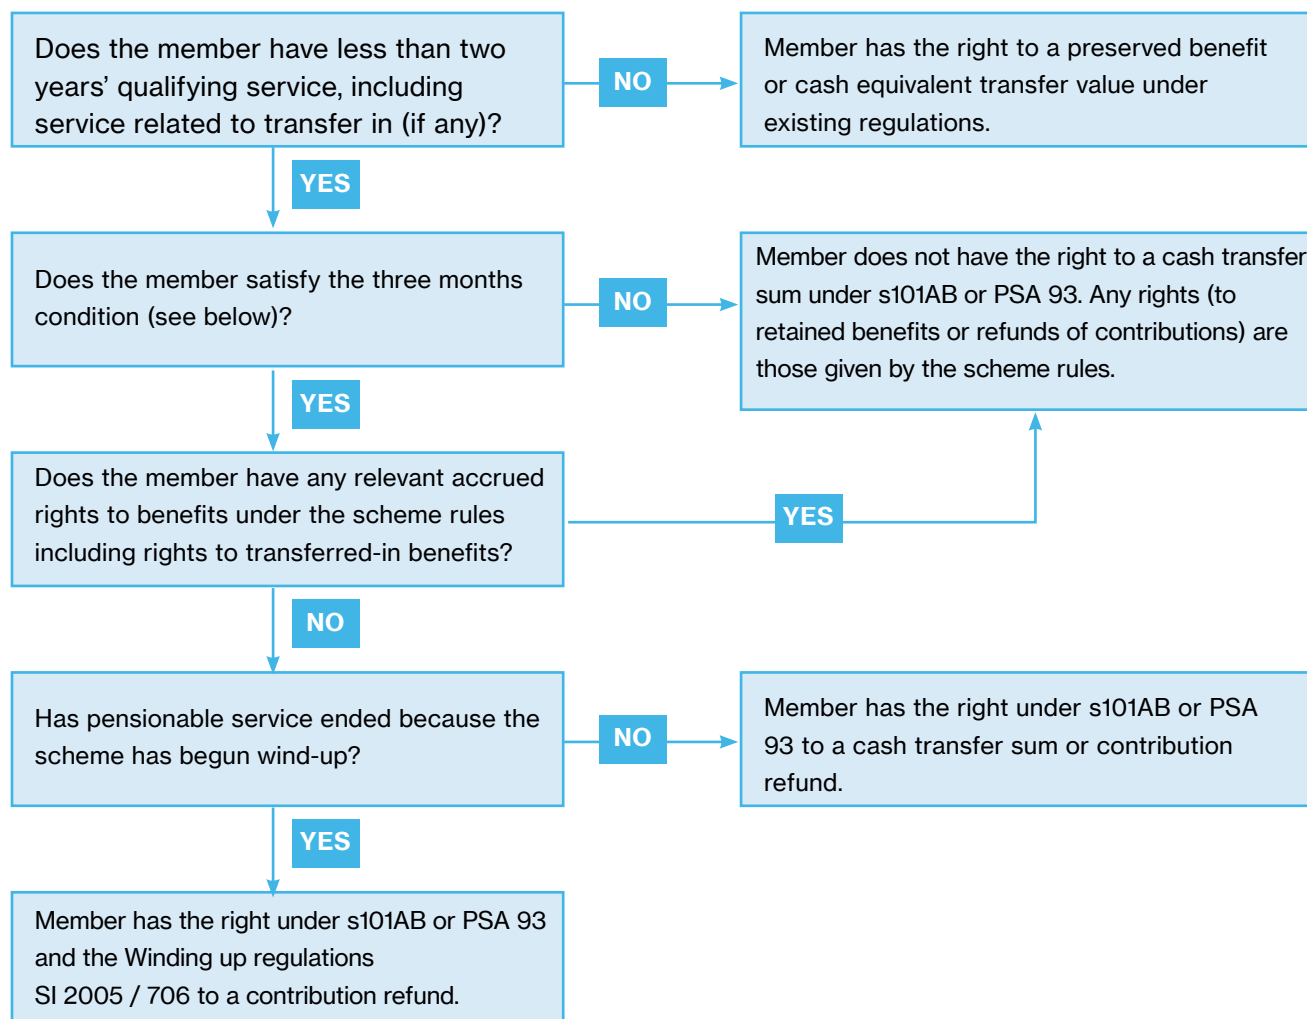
Does the member have less than two years' qualifying service, including service related to transfer in (if any)?

NO

Member has the right to a preserved benefit or cash equivalent transfer value under existing regulations.

YES

Does the member satisfy the three months condition (see below)?

NO

Member does not have the right to a cash transfer sum under s101AB or PSA 93. Any rights (to retained benefits or refunds of contributions) are those given by the scheme rules.

YES

Does the member have any relevant accrued rights to benefits under the scheme rules including rights to transferred-in benefits?

YES

NO

Has pensionable service ended because the scheme has begun wind-up?

NO

Member has the right under s101AB or PSA 93 to a cash transfer sum or contribution refund.

YES

Member has the right under s101AB or PSA 93 and the Winding up regulations SI 2005 / 706 to a contribution refund.